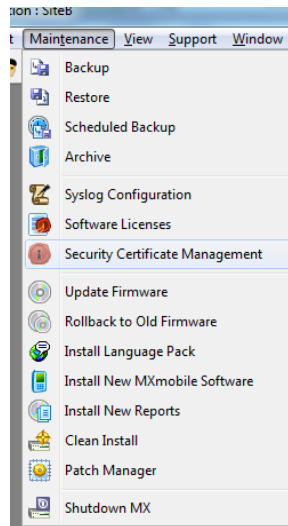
tion : SiteB
t Maintenance View Support Window
Backup
Restore
Scheduled Backup
Archive
Syslog Configuration
Software Licenses
Security Certificate Management
Update Firmware
Rollback to Old Firmware
Install Language Pack
Install New MXmobile Software
Install New Reports
Clean Install
Patch Manager
Shutdown MX